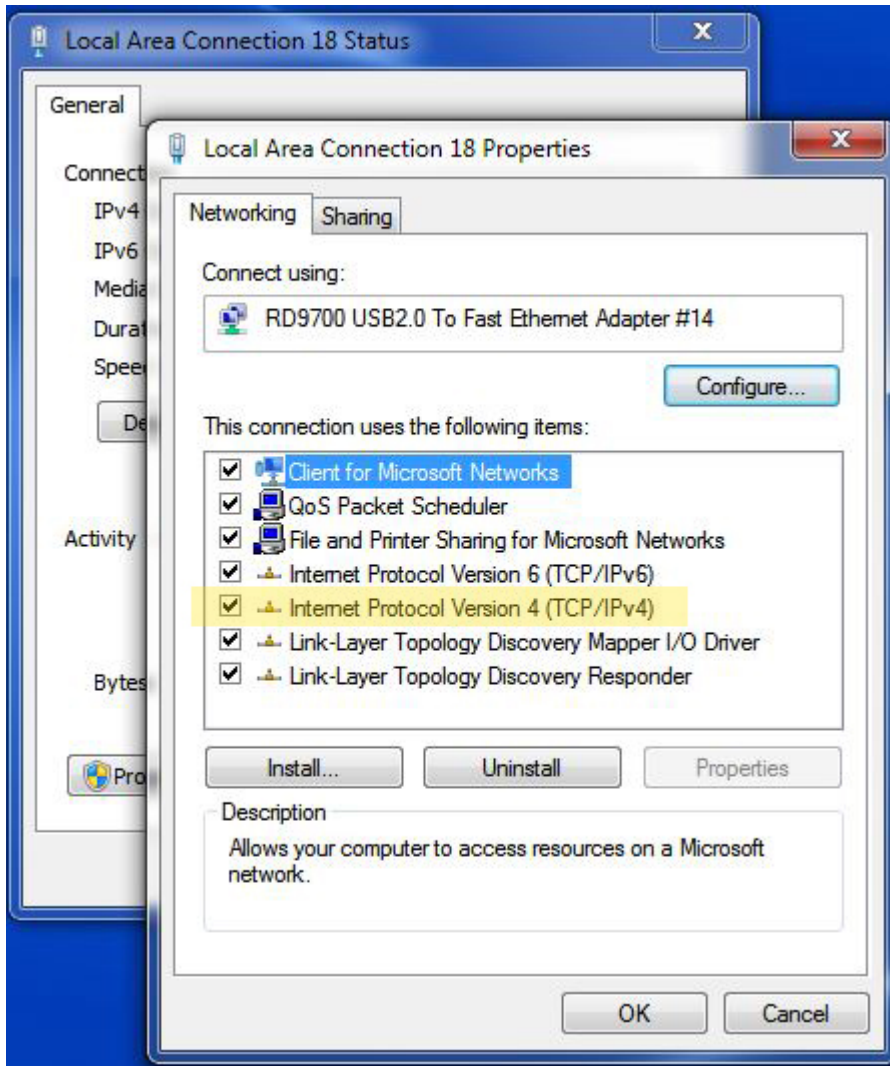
Local Area Connection 18 Status

General

Connect

IPv4

IPv6

Media

Durat

Speed

De

Activity

Bytes

Pro

Local Area Connection 18 Properties

Networking Sharing

Connect using:

RD9700 USB2.0 To Fast Ethernet Adapter #14

Configure...

This connection uses the following items:

Client for Microsoft Networks
QoS Packet Scheduler
File and Printer Sharing for Microsoft Networks
Internet Protocol Version 6 (TCP/IPv6)
Internet Protocol Version 4 (TCP/IPv4)
Link-Layer Topology Discovery Mapper I/O Driver
Link-Layer Topology Discovery Responder

Install... Uninstall Properties

Description

Allows your computer to access resources on a Microsoft network.

OK Cancel